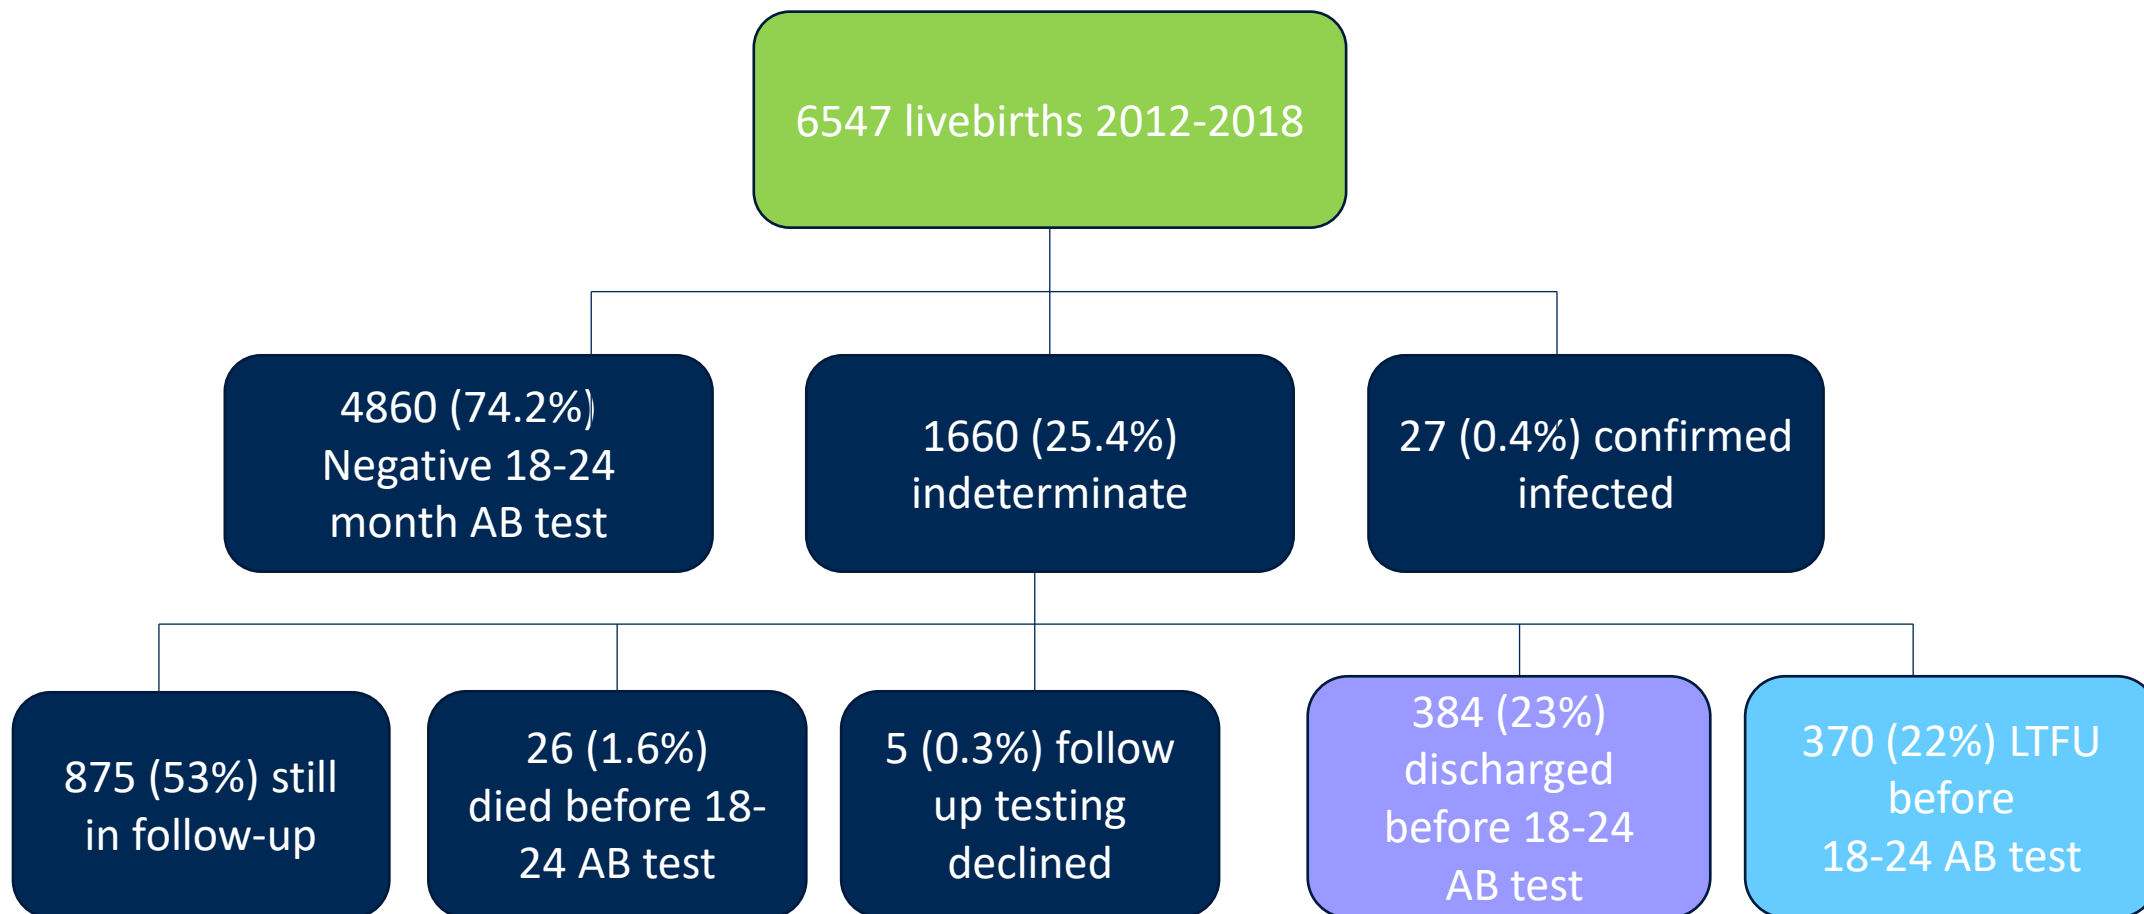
6547 livebirths 2012-2018

4860 (74.2%) Negative 18-24 month AB test

1660 (25.4%) indeterminate

27 (0.4%) confirmed infected

875 (53%) still in follow-up

26 (1.6%) died before 18-24 AB test

5 (0.3%) follow up testing declined

384 (23%) discharged before 18-24 AB test

370 (22%) LTFU before 18-24 AB test